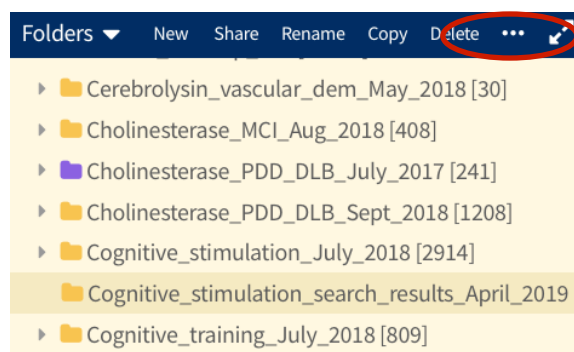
Folders New Share Rename Copy Delete •••

Cerebrolysin_vascular_dem_May_2018 [30]

Cholinesterase_MCI_Aug_2018 [408]

Cholinesterase_PDD_DLB_July_2017 [241]

Cholinesterase_PDD_DLB_Sept_2018 [1208]

Cognitive_stimulation_July_2018 [2914]

Cognitive_stimulation_search_results_April_2019

Cognitive_training_July_2018 [809]